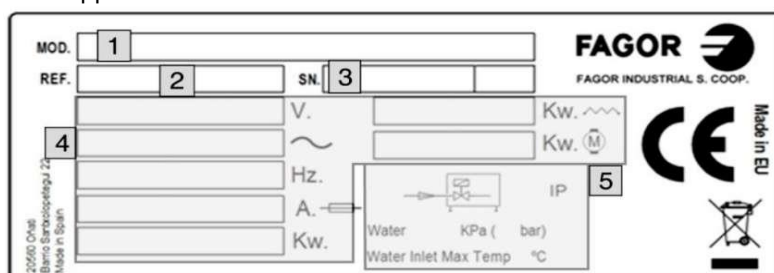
MOD. 1

REF. 2

SN. 3

FAGOR

FAGOR INDUSTRIAL S. COOP.

4

V.

Hz.

A.

Kw.

Kw.

Kw. M

5

IP

Water KPa ( bar)

Water Inlet Max Temp °C

Made in EU

20560 Oñati
Barrio Santxolopetegui 22
Made in Spain